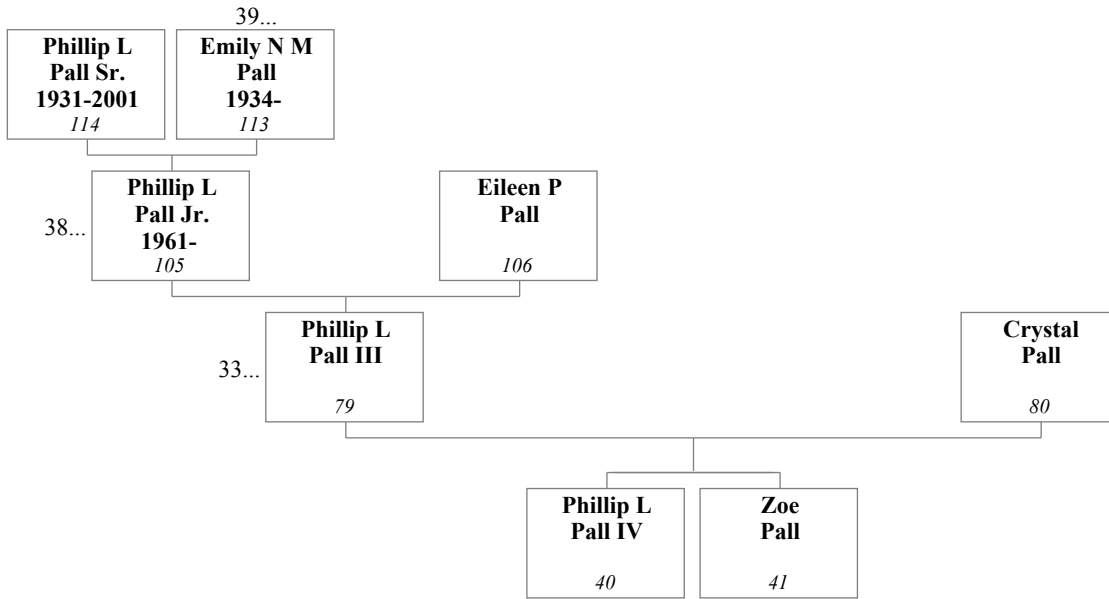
39...

Phillip L Pall Sr. 1931-2001
*114*

Emily N M Pall 1934-
*113*

38...

Phillip L Pall Jr. 1961-
*105*

Eileen P Pall
*106*

33...

Phillip L Pall III
*79*

Crystal Pall
*80*

Phillip L Pall IV
*40*

Zoe Pall
*41*